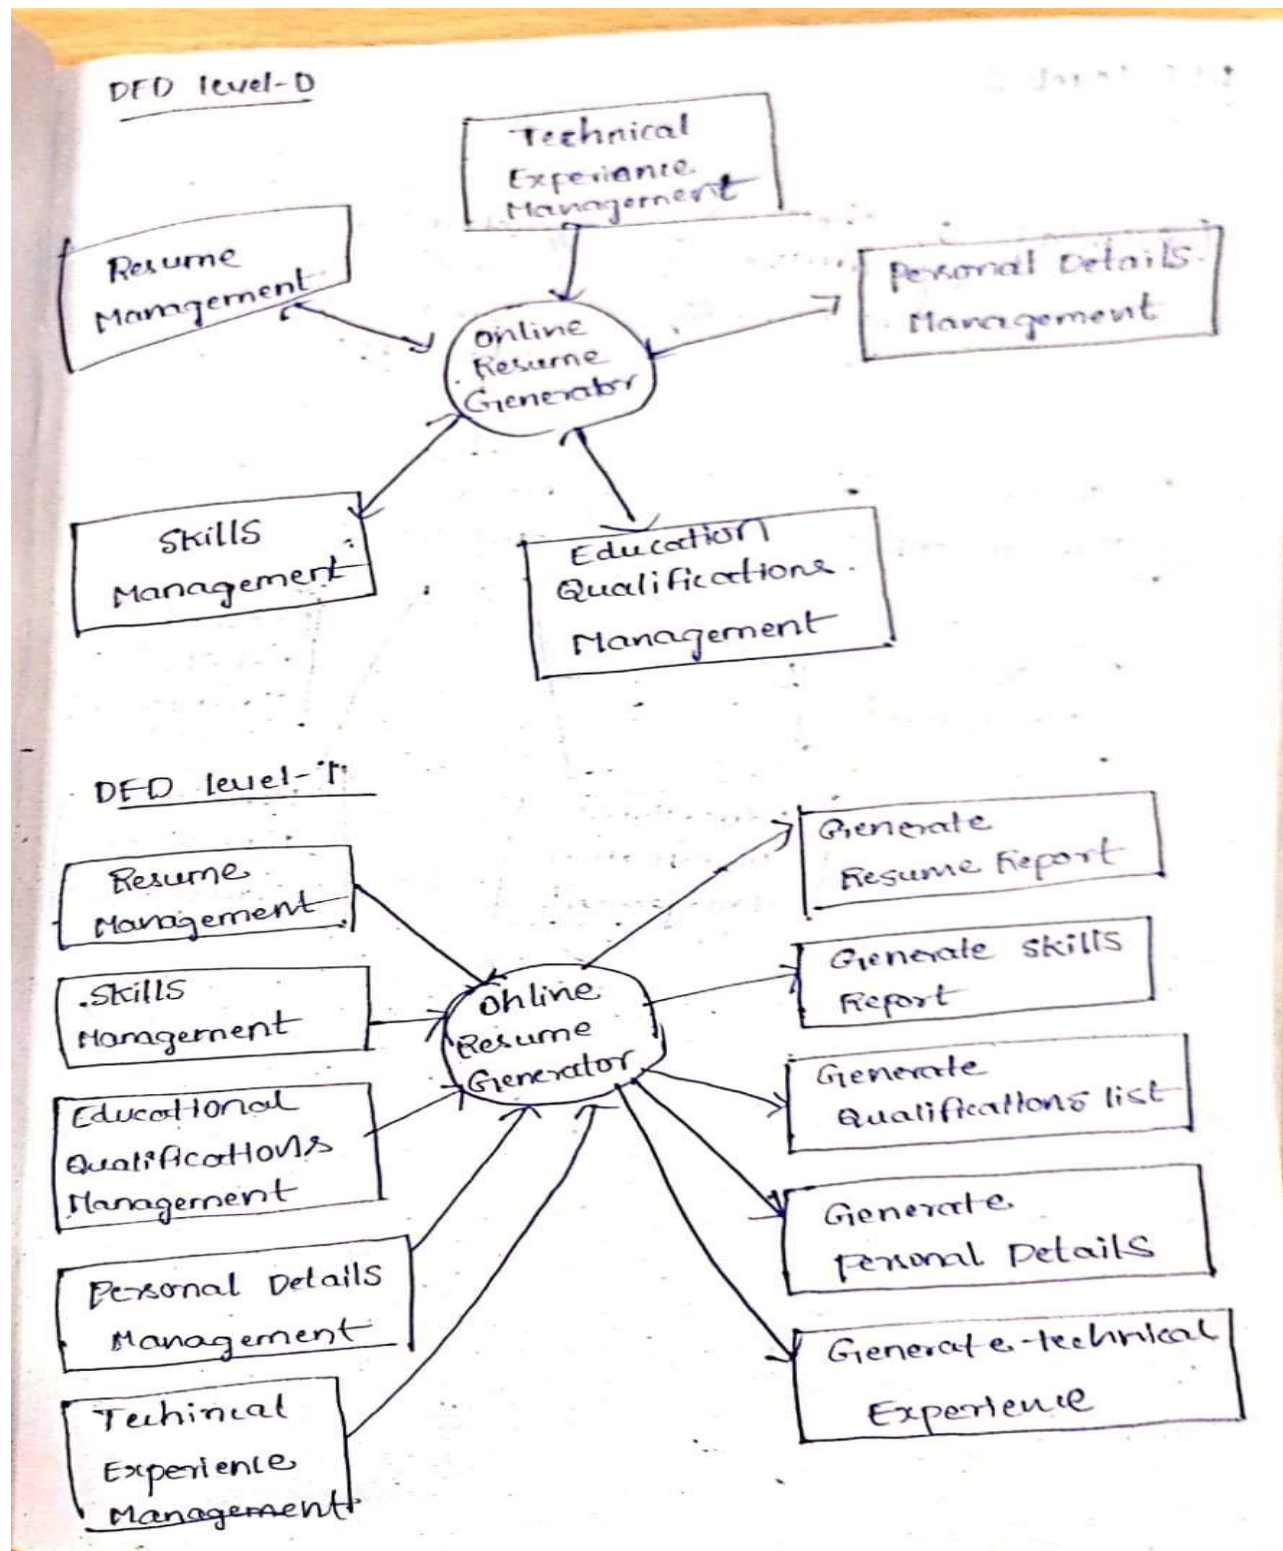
DFD level-0

Technical Experiance Management

Resume Mangement

Personal Details Management

Online Resume Generator

Skills Management

Education Qualifications Management

DFD level-1

Resume Management

Skills Management

Educational Qualifications Management

Personal Details Management

Techinical Experience Management

Online Resume Generator

Generate Resume Report

Generate skills Report

Generate Qualifications list

Generate Personal Details

Generate-technical Experience